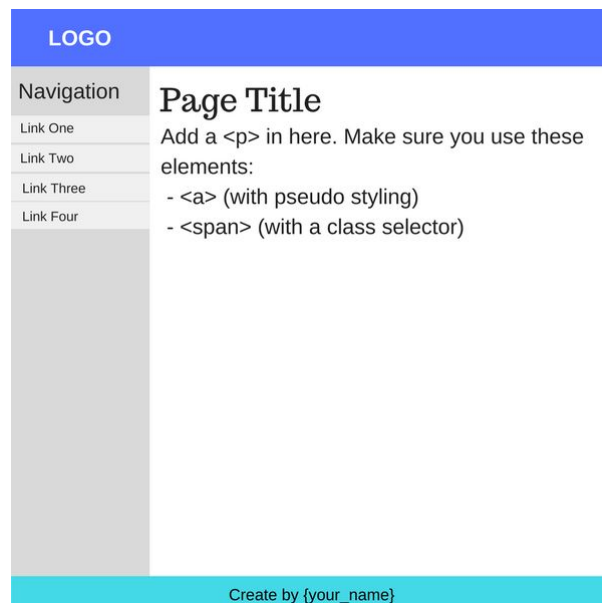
LOGO

Navigation

Link One

Link Two

Link Three

Link Four

Page Title

Add a <p> in here. Make sure you use these elements:

- <a> (with pseudo styling)
- <span> (with a class selector)

Create by {your_name}